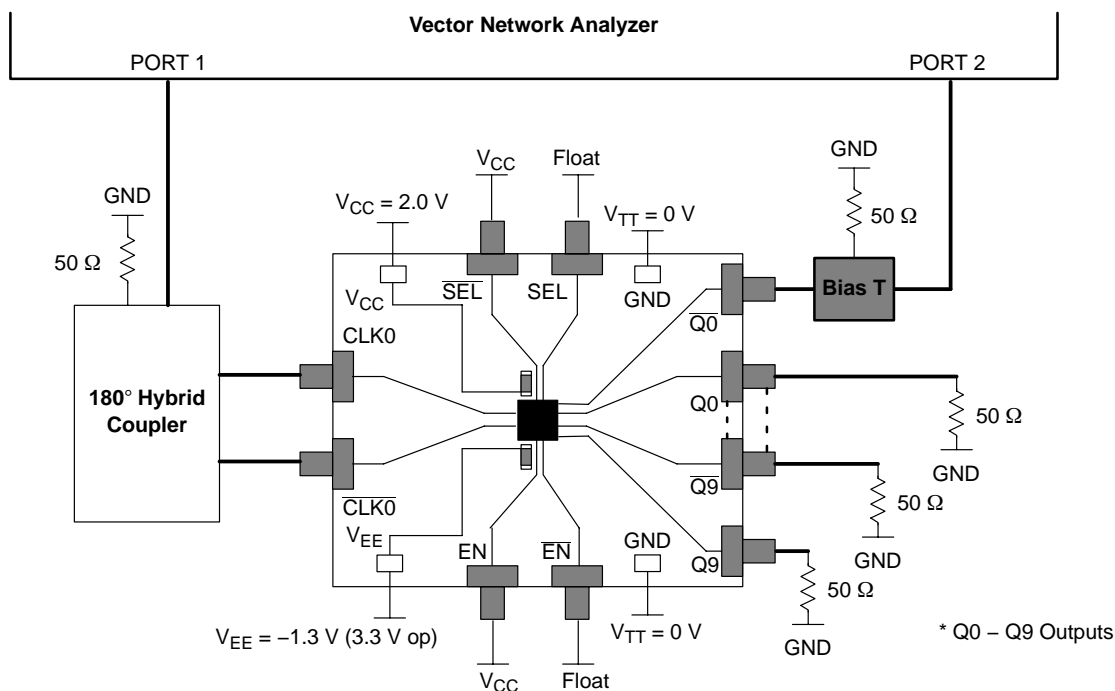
Vector Network Analyzer

PORT 1

PORT 2

GND

50 Ω

180° Hybrid Coupler

$V_{CC}$ = 2.0 V

$V_{CC}$

Float

$V_{TT}$ = 0 V

GND

50 Ω

Bias T

$V_{CC}$

$\overline{SEL}$

SEL

GND

$\overline{Q0}$

CLK0

Q0

50 Ω

GND

$\overline{Q9}$

50 Ω

GND

$\overline{CLK0}$

$V_{EE}$

EN

$\overline{EN}$

GND

Q9

50 Ω

GND

$V_{EE}$ = −1.3 V (3.3 V op)

$V_{TT}$ = 0 V

$V_{CC}$

Float

* Q0 – Q9 Outputs